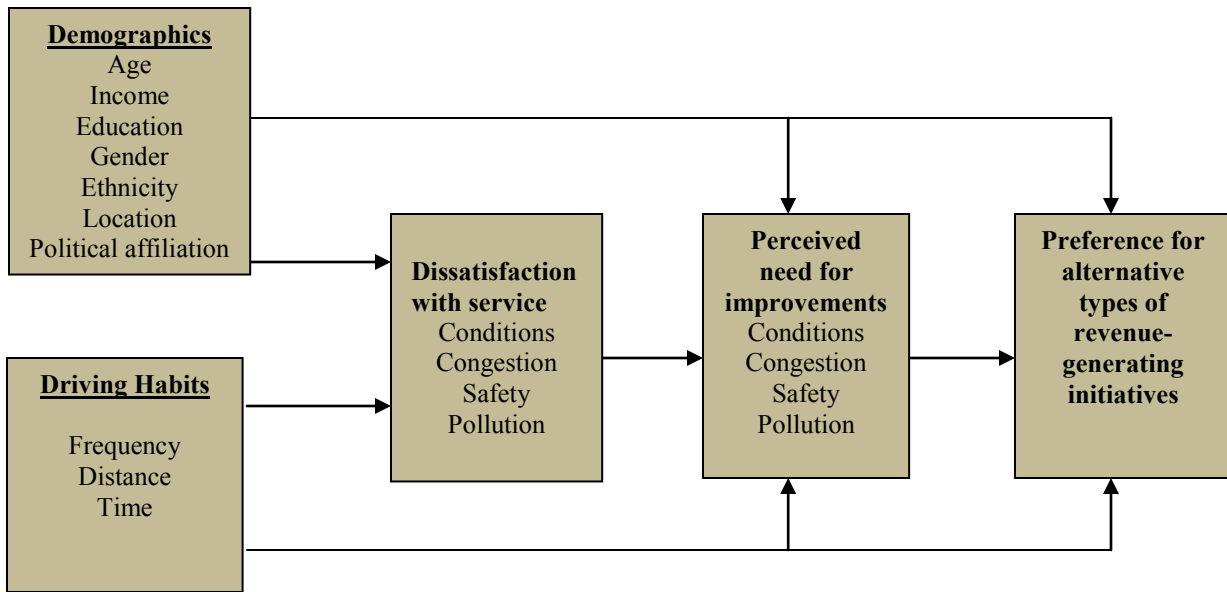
Demographics
Age
Income
Education
Gender
Ethnicity
Location
Political affiliation

Driving Habits

Frequency
Distance
Time

Dissatisfaction with service
Conditions
Congestion
Safety
Pollution

Perceived need for improvements
Conditions
Congestion
Safety
Pollution

Preference for alternative types of revenue-generating initiatives